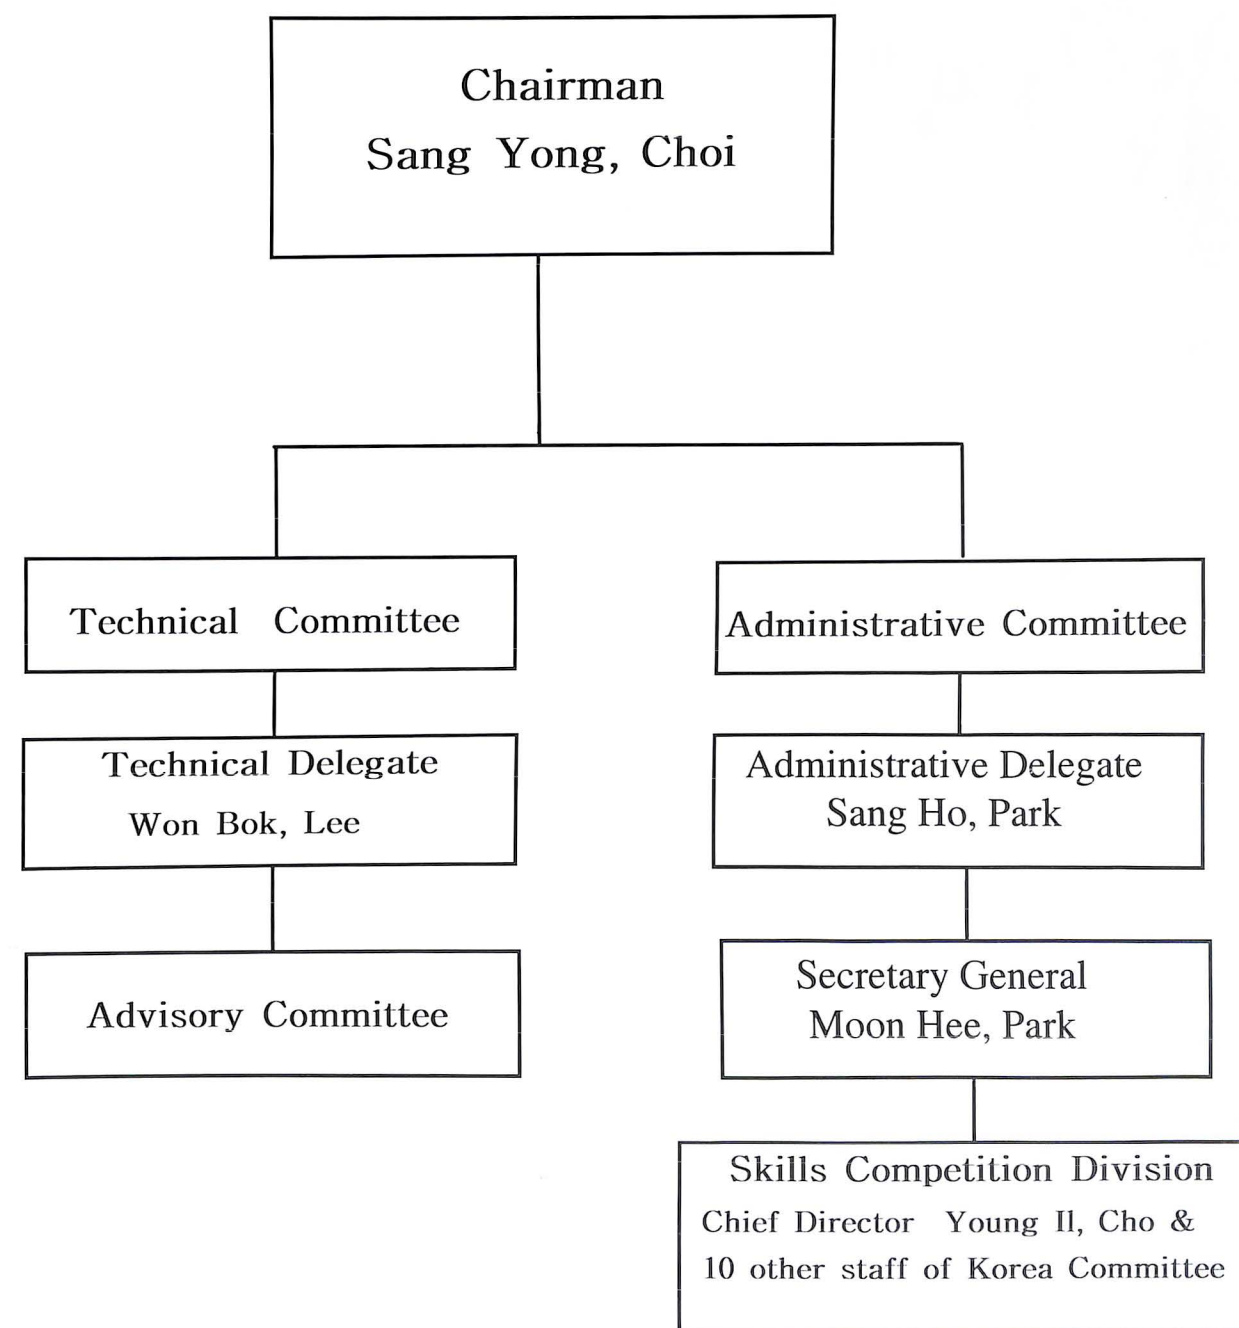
Chairman
Sang Yong, Choi

Technical Committee

Technical Delegate
Won Bok, Lee

Advisory Committee

Administrative Committee

Administrative Delegate
Sang Ho, Park

Secretary General
Moon Hee, Park

Skills Competition Division
Chief Director Young Il, Cho & 10 other staff of Korea Committee